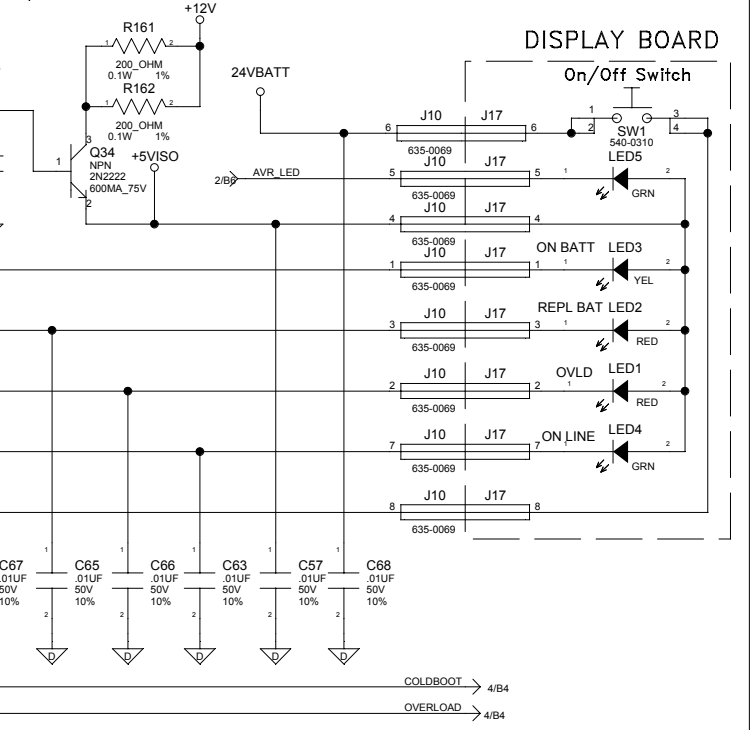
+12V

R161

1 2

200_OHM
0.1W 1%

R162

1 2

200_OHM
0.1W 1%

24VBATT

DISPLAY BOARD

On/Off Switch

3

1

Q34
NPN
2N2222
600MA_75V

2

+5VISO

2/B6

AVR_LED

6 J10 J17 6

635-0069

5 J10 J17 5

635-0069

4 J10 J17 4

635-0069

1 J10 J17 1

635-0069

3 J10 J17 3

635-0069

2 J10 J17 2

635-0069

7 J10 J17 7

635-0069

8 J10 J17 8

635-0069

1 2 SW1 540-0310 3 4

LED5 1 2 GRN

ON BATT LED3 1 2 YEL

REPL BAT LED2 1 2 RED

OVLD LED1 1 2 RED

ON LINE LED4 1 2 GRN

C67 .01UF 50V 10%

C65 .01UF 50V 10%

C66 .01UF 50V 10%

C63 .01UF 50V 10%

C57 .01UF 50V 10%

C68 .01UF 50V 10%

1 2

D D D D D D

COLDBOOT 4/B4

OVERLOAD 4/B4